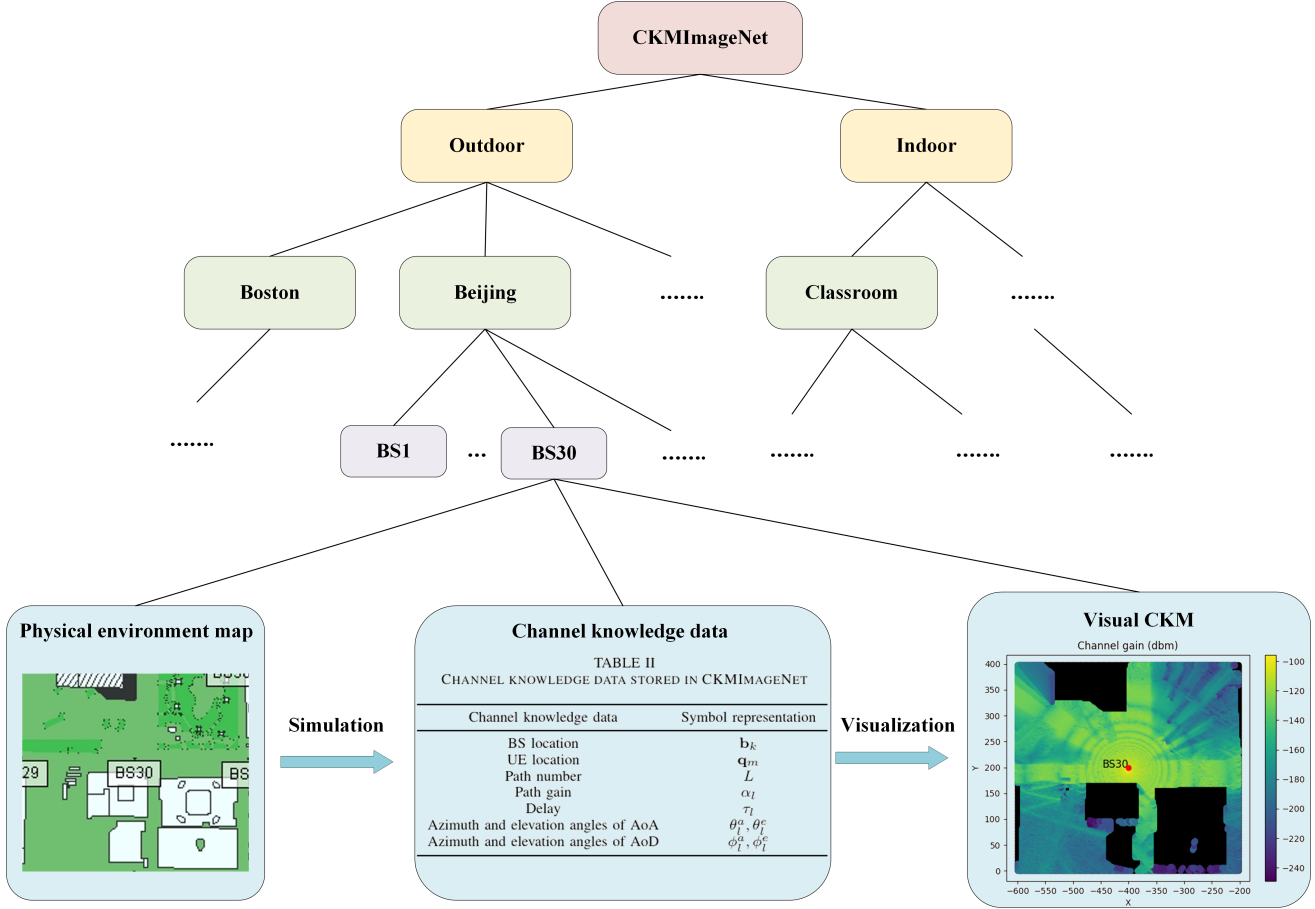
CKMImageNet

Outdoor

Indoor

Boston

Beijing

.......

Classroom

.......

.......

BS1

...

BS30

.......

.......

.......

.......

Physical environment map

BS30

29

BS30

BS

Simulation

Channel knowledge data

TABLE II
CHANNEL KNOWLEDGE DATA STORED IN CKMIMAGENET

| Channel knowledge data | Symbol representation |
|---|---|
| BS location | $\mathbf{b}_k$ |
| UE location | $\mathbf{q}_m$ |
| Path number | $L$ |
| Path gain | $\alpha_l$ |
| Delay | $\tau_l$ |
| Azimuth and elevation angles of AoA | $\theta_l^a, \theta_l^e$ |
| Azimuth and elevation angles of AoD | $\phi_l^a, \phi_l^e$ |

Visualization

Visual CKM

Channel gain (dbm)

400
350
300
250
200
150
100
50
0

Y

BS30

−600 −550 −500 −450 −400 −350 −300 −250 −200
X

−100
−120
−140
−160
−180
−200
−220
−240